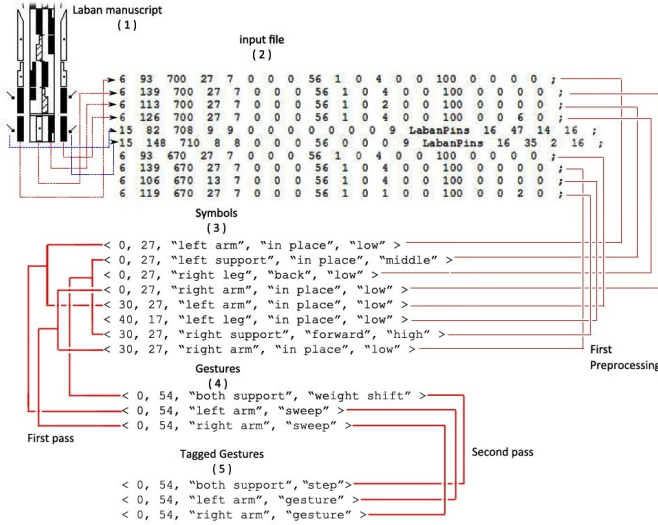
Laban manuscript
( 1 )

input file
( 2 )

6 93 700 27 7 0 0 0 56 1 0 4 0 0 100 0 0 0 0 ;
6 139 700 27 7 0 0 0 56 1 0 4 0 0 100 0 0 0 0 ;
6 113 700 27 7 0 0 0 56 1 0 2 0 0 100 0 0 0 0 ;
6 126 700 27 7 0 0 0 56 1 0 4 0 0 100 0 0 6 0 ;
15 82 708 9 9 0 0 0 0 0 0 9 LabanPins 16 47 14 16 ;
15 148 710 8 8 0 0 0 56 0 0 9 LabanPins 16 35 2 16 ;
6 93 670 27 7 0 0 0 56 1 0 4 0 0 100 0 0 0 0 ;
6 139 670 27 7 0 0 0 56 1 0 4 0 0 100 0 0 0 0 ;
6 106 670 13 7 0 0 0 56 1 0 4 0 0 100 0 0 0 0 ;
6 119 670 27 7 0 0 0 56 1 0 1 0 0 100 0 0 2 0 ;

Symbols
( 3 )

< 0, 27, “left arm”, “in place”, “low” >
< 0, 27, “left support”, “in place”, “middle” >
< 0, 27, “right leg”, “back”, “low” >
< 0, 27, “right arm”, “in place”, “low” >
< 30, 27, “left arm”, “in place”, “low” >
< 40, 17, “left leg”, “in place”, “low” >
< 30, 27, “right support”, “forward”, “high” >
< 30, 27, “right arm”, “in place”, “low” >

First
Preprocessing

Gestures
( 4 )

< 0, 54, “both support”, “weight shift” >
< 0, 54, “left arm”, “sweep” >
< 0, 54, “right arm”, “sweep” >

First pass

Second pass

Tagged Gestures
( 5 )

< 0, 54, “both support”, “step”>
< 0, 54, “left arm”, “gesture” >
< 0, 54, “right arm”, “gesture” >